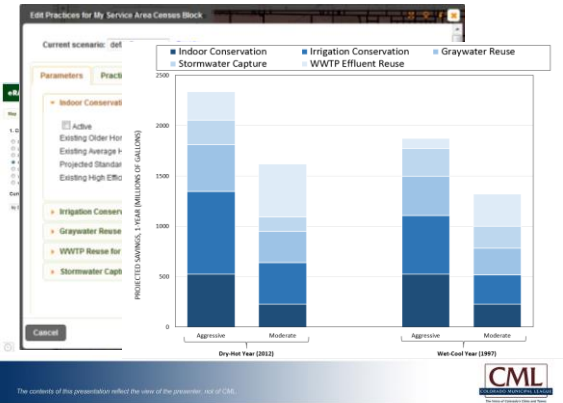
Edit Practices for My Service Area Census Block

Current scenario: def

Parameters | Practi

Indoor Conservat

Active

Existing Older Hon

Existing Average H

Projected Standar

Existing High Effici

Irrigation Conser

Graywater Reuse

WWTP Reuse for

Stormwater Capt

Cancel

Indoor Conservation
Irrigation Conservation
Graywater Reuse
Stormwater Capture
WWTP Effluent Reuse

PROJECTED SAVINGS, 1-YEAR (MILLIONS OF GALLONS)

2500
2000
1500
1000
500
0

Aggressive
Moderate
Dry-Hot Year (2012)

Aggressive
Moderate
Wet-Cool Year (1997)

The contents of this presentation reflect the view of the presenter, not of CML.

CML
COLORADO MUNICIPAL LEAGUE
The Voice of Colorado's Cities and Towns